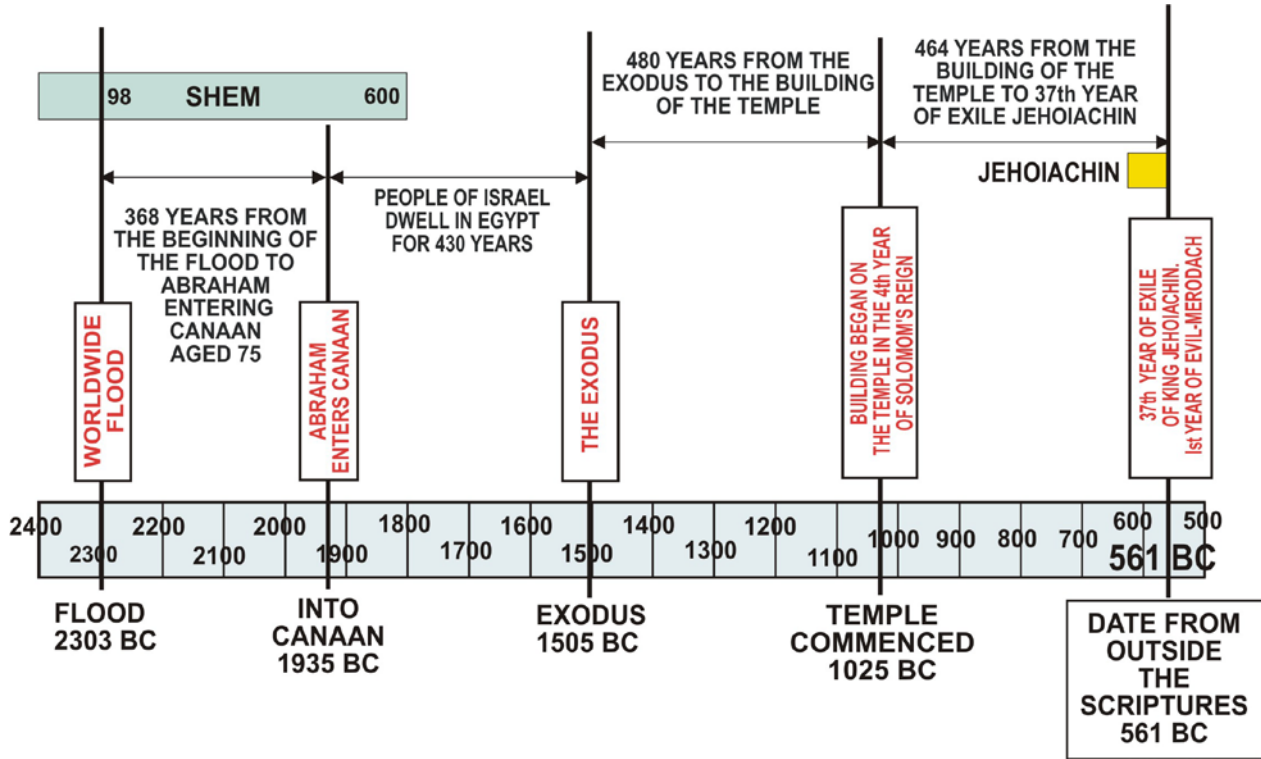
98 SHEM 600

480 YEARS FROM THE EXODUS TO THE BUILDING OF THE TEMPLE

464 YEARS FROM THE BUILDING OF THE TEMPLE TO 37th YEAR OF EXILE JEHOIACHIN

JEHOIACHIN

368 YEARS FROM THE BEGINNING OF THE FLOOD TO ABRAHAM ENTERING CANAAN AGED 75

PEOPLE OF ISRAEL DWELL IN EGYPT FOR 430 YEARS

WORLDWIDE FLOOD

ABRAHAM ENTERS CANAAN

THE EXODUS

BUILDING BEGAN ON THE TEMPLE IN THE 4th YEAR OF SOLOMOM'S REIGN

37th YEAR OF EXILE OF KING JEHOIACHIN. Ist YEAR OF EVIL-MERODACH

2400 2300 2200 2100 2000 1900 1800 1700 1600 1500 1400 1300 1200 1100 1000 900 800 700 600 500 561 BC

FLOOD 2303 BC

INTO CANAAN 1935 BC

EXODUS 1505 BC

TEMPLE COMMENCED 1025 BC

DATE FROM OUTSIDE THE SCRIPTURES 561 BC